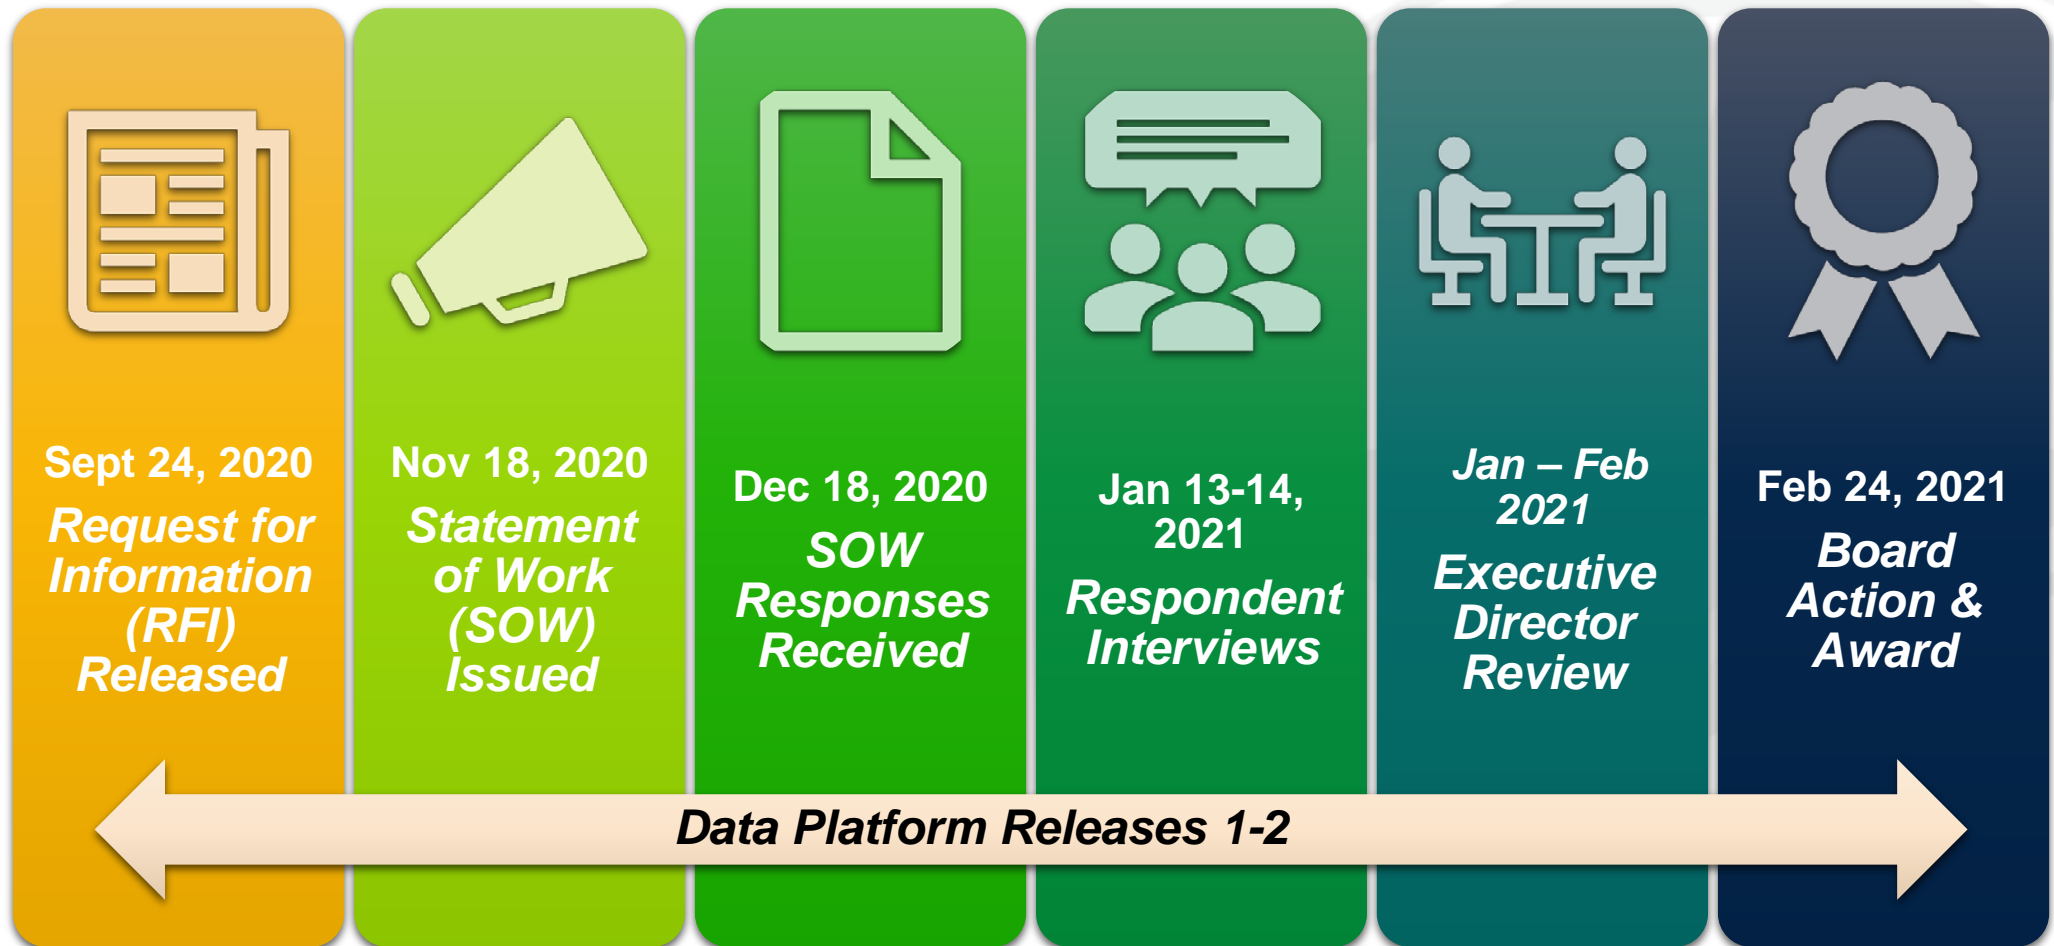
Sept 24, 2020
Request for Information (RFI) Released

Nov 18, 2020
Statement of Work (SOW) Issued

Dec 18, 2020
SOW Responses Received

Jan 13-14, 2021
Respondent Interviews

Jan – Feb 2021
Executive Director Review

Feb 24, 2021
Board Action & Award

Data Platform Releases 1-2